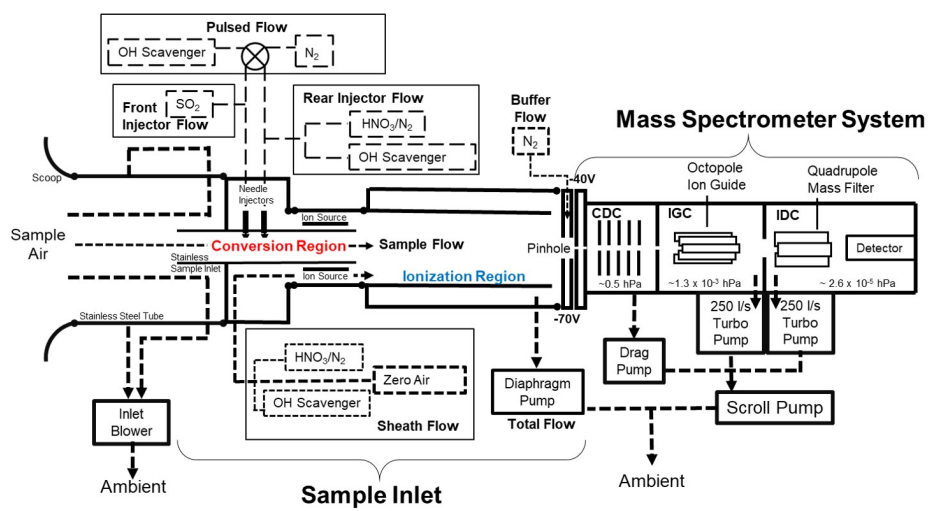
Pulsed Flow
OH Scavenger
$N_2$
Front Injector Flow
$SO_2$
Rear Injector Flow
$HNO_3/N_2$
OH Scavenger
Buffer Flow
$N_2$
Mass Spectrometer System
Scoop
Needle Injectors
Ion Source
-40V
CDC
IGC
Octopole Ion Guide
IDC
Quadrupole Mass Filter
Detector
Sample Air
Conversion Region
Sample Flow
Pinhole
Stainless Sample Inlet
Ion Source
Ionization Region
~0.5 hPa
~1.3 x $10^{-3}$ hPa
~ 2.6 x $10^{-5}$ hPa
Stainless Steel Tube
-70V
250 l/s Turbo Pump
250 l/s Turbo Pump
$HNO_3/N_2$
Zero Air
OH Scavenger
Sheath Flow
Drag Pump
Diaphragm Pump
Total Flow
Scroll Pump
Inlet Blower
Ambient
Ambient
Sample Inlet